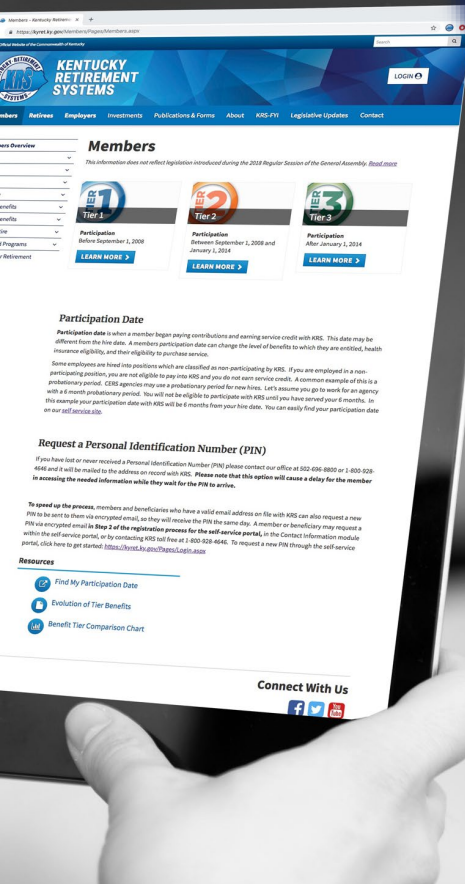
Members - Kentucky Retireme ×
https://kyret.ky.gov/Members/Pages/Members.aspx
Official Website of the Commonwealth of Kentucky
Search

KENTUCKY RETIREMENT SYSTEMS
KENTUCKY RETIREMENT SYSTEMS
LOGIN

Members Retirees Employers Investments Publications & Forms About KRS-FYI Legislative Updates Contact

ers Overview
enefits
enefits
ire
Programs
Retirement

Members
This information does not reflect legislation introduced during the 2018 Regular Session of the General Assembly. Read more

TIER 1
Tier 1
Participation
Before September 1, 2008
LEARN MORE >

TIER 2
Tier 2
Participation
Between September 1, 2008 and January 1, 2014
LEARN MORE >

TIER 3
Tier 3
Participation
After January 1, 2014
LEARN MORE >

Participation Date
Participation date is when a member began paying contributions and earning service credit with KRS. This date may be different from the hire date. A members participation date can change the level of benefits to which they are entitled, health insurance eligibility, and their eligibility to purchase service.

Some employees are hired into positions which are classified as non-participating by KRS. If you are employed in a non-participating position, you are not eligible to pay into KRS and you do not earn service credit. A common example of this is a probationary period. CERS agencies may use a probationary period for new hires. Let's assume you go to work for an agency with a 6 month probationary period. You will not be eligible to participate with KRS until you have served your 6 months. In this example your participation date with KRS will be 6 months from your hire date. You can easily find your participation date on our self service site.

Request a Personal Identification Number (PIN)
If you have lost or never received a Personal Identification Number (PIN) please contact our office at 502-696-8800 or 1-800-928-4646 and it will be mailed to the address on record with KRS. Please note that this option will cause a delay for the member in accessing the needed information while they wait for the PIN to arrive.

To speed up the process, members and beneficiaries who have a valid email address on file with KRS can also request a new PIN to be sent to them via encrypted email, so they will receive the PIN the same day. A member or beneficiary may request a PIN via encrypted email in Step 2 of the registration process for the self-service portal, in the Contact Information module within the self-service portal, or by contacting KRS toll free at 1-800-928-4646. To request a new PIN through the self-service portal, click here to get started: https://kyret.ky.gov/Pages/Login.aspx

Resources
Find My Participation Date
Evolution of Tier Benefits
Benefit Tier Comparison Chart

Connect With Us